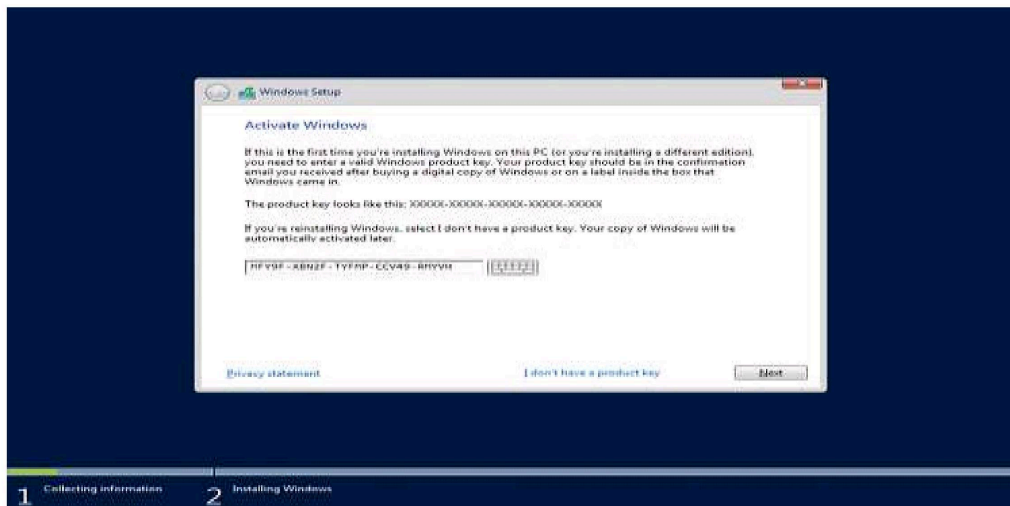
Windows Setup

Activate Windows

If this is the first time you're installing Windows on this PC (or you're installing a different edition), you need to enter a valid Windows product key. Your product key should be in the confirmation email you received after buying a digital copy of Windows or on a label inside the box that Windows came in.

The product key looks like this: XXXXX-XXXXX-XXXXX-XXXXX-XXXXX

If you're reinstalling Windows, select I don't have a product key. Your copy of Windows will be automatically activated later.

MFY9F-XBN2F-TYFMP-CCV49-RMYVH

Privacy statement

I don't have a product key

Next

1 Collecting information

2 Installing Windows